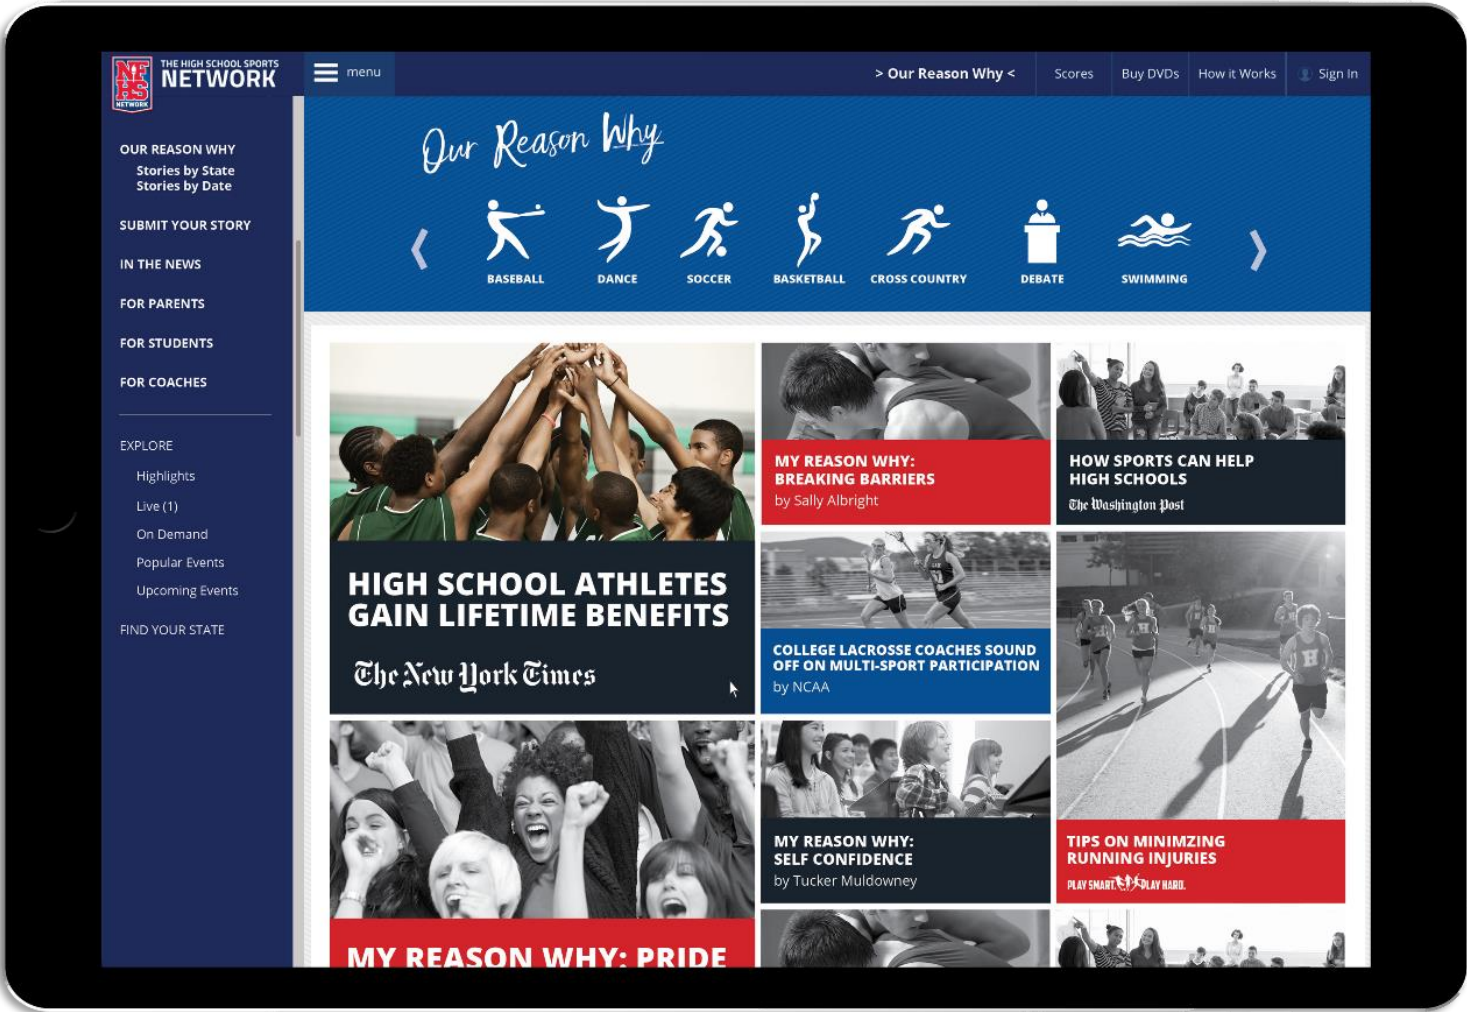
NFHS NETWORK
THE HIGH SCHOOL SPORTS NETWORK

menu

> Our Reason Why <  Scores  Buy DVDs  How it Works  Sign In

OUR REASON WHY
Stories by State
Stories by Date

SUBMIT YOUR STORY

IN THE NEWS

FOR PARENTS

FOR STUDENTS

FOR COACHES

EXPLORE
Highlights
Live (1)
On Demand
Popular Events
Upcoming Events

FIND YOUR STATE

Our Reason Why

BASEBALL  DANCE  SOCCER  BASKETBALL  CROSS COUNTRY  DEBATE  SWIMMING

HIGH SCHOOL ATHLETES GAIN LIFETIME BENEFITS
The New York Times

MY REASON WHY: BREAKING BARRIERS
by Sally Albright

HOW SPORTS CAN HELP HIGH SCHOOLS
The Washington Post

COLLEGE LACROSSE COACHES SOUND OFF ON MULTI-SPORT PARTICIPATION
by NCAA

MY REASON WHY: SELF CONFIDENCE
by Tucker Muldowney

TIPS ON MINIMZING RUNNING INJURIES
PLAY SMART. PLAY HARD.

MY REASON WHY: PRIDE